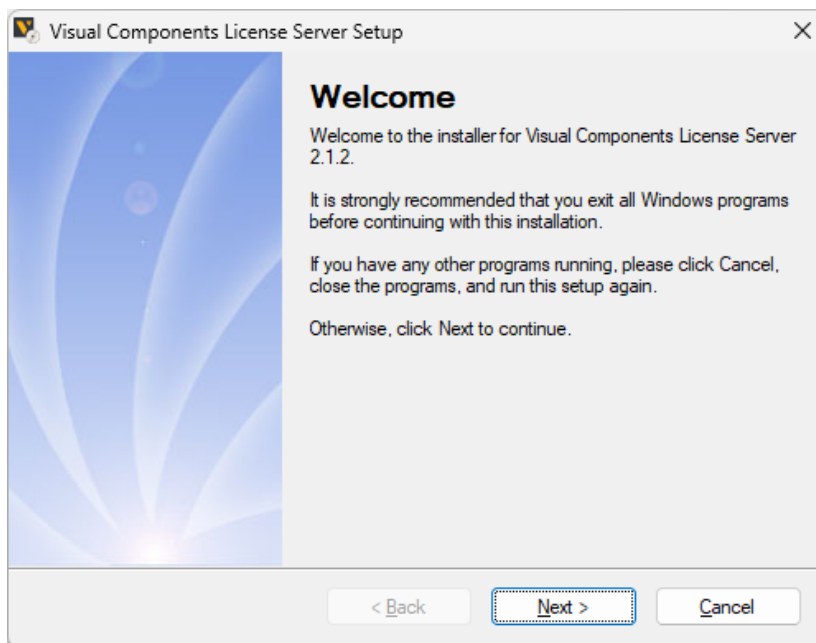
Visual Components License Server Setup

×

Welcome

Welcome to the installer for Visual Components License Server 2.1.2.

It is strongly recommended that you exit all Windows programs before continuing with this installation.

If you have any other programs running, please click Cancel, close the programs, and run this setup again.

Otherwise, click Next to continue.

< Back

Next >

Cancel